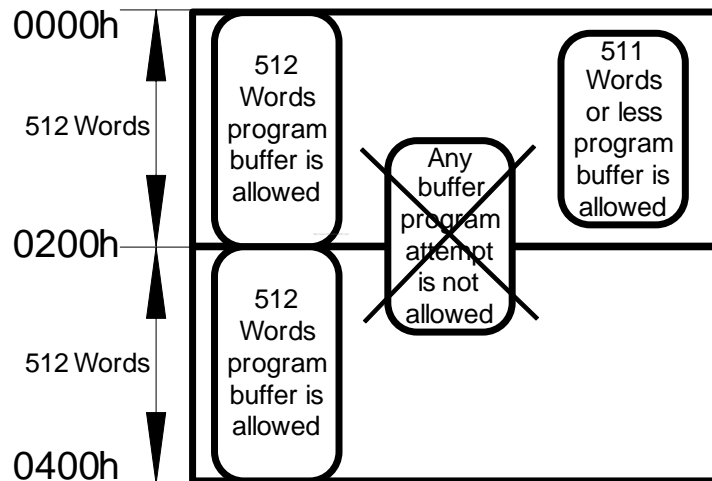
0000h

512 Words

512 Words program buffer is allowed

Any buffer program attempt is not allowed

511 Words or less program buffer is allowed

0200h

512 Words

512 Words program buffer is allowed

0400h